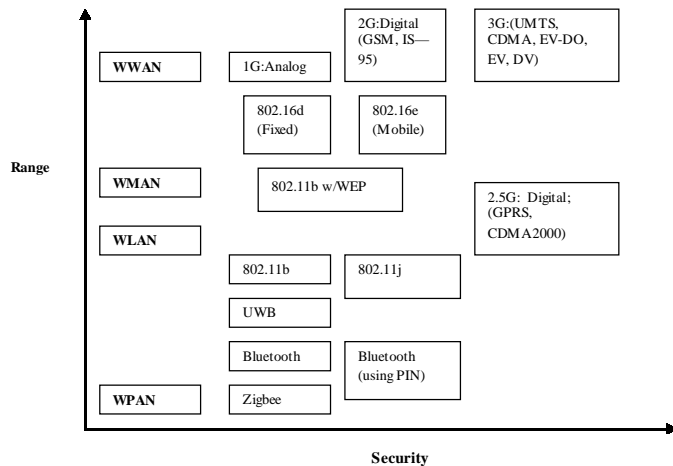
Range

WWAN

1G:Analog

2G:Digital (GSM, IS—95)

3G:(UMTS, CDMA, EV-DO, EV, DV)

802.16d (Fixed)

802.16e (Mobile)

WMAN

802.11b w/WEP

2.5G: Digital; (GPRS, CDMA2000)

WLAN

802.11b

802.11j

UWB

Bluetooth

Bluetooth (using PIN)

WPAN

Zigbee

Security